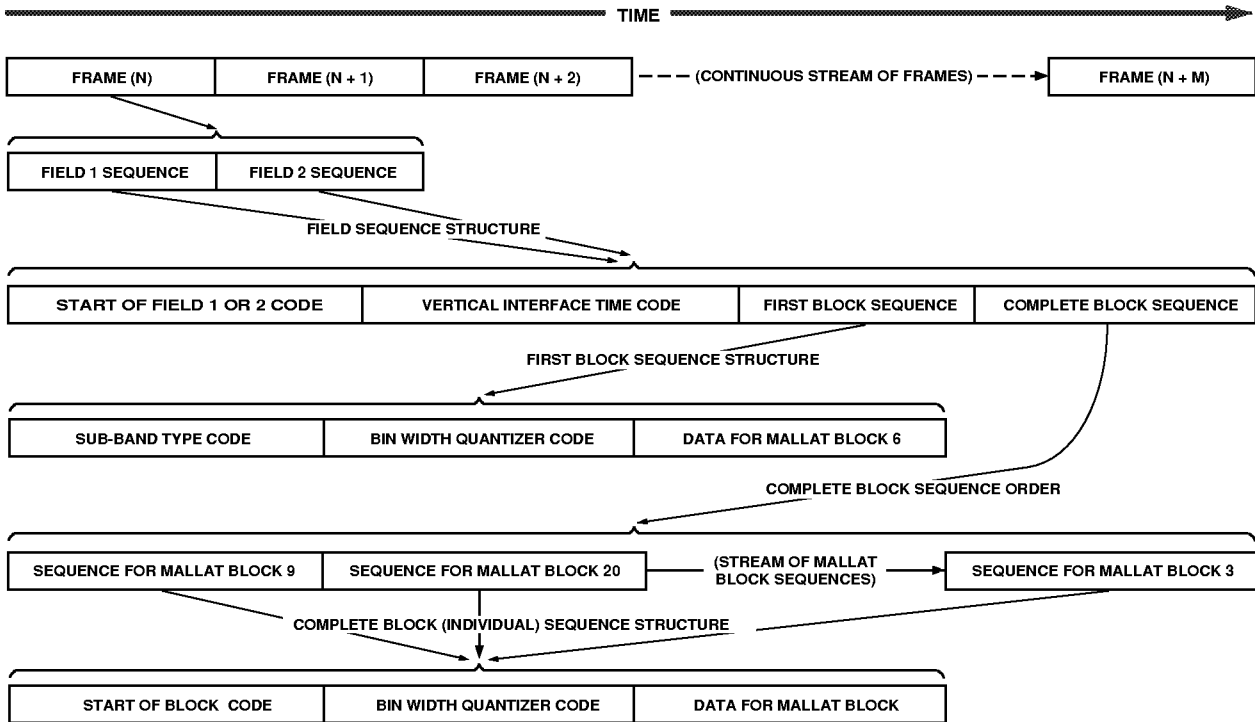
TIME

FRAME (N)
FRAME (N + 1)
FRAME (N + 2)
(CONTINUOUS STREAM OF FRAMES)
FRAME (N + M)

FIELD 1 SEQUENCE
FIELD 2 SEQUENCE

FIELD SEQUENCE STRUCTURE

START OF FIELD 1 OR 2 CODE
VERTICAL INTERFACE TIME CODE
FIRST BLOCK SEQUENCE
COMPLETE BLOCK SEQUENCE

FIRST BLOCK SEQUENCE STRUCTURE

SUB-BAND TYPE CODE
BIN WIDTH QUANTIZER CODE
DATA FOR MALLAT BLOCK 6

COMPLETE BLOCK SEQUENCE ORDER

SEQUENCE FOR MALLAT BLOCK 9
SEQUENCE FOR MALLAT BLOCK 20
(STREAM OF MALLAT BLOCK SEQUENCES)
SEQUENCE FOR MALLAT BLOCK 3

COMPLETE BLOCK (INDIVIDUAL) SEQUENCE STRUCTURE

START OF BLOCK CODE
BIN WIDTH QUANTIZER CODE
DATA FOR MALLAT BLOCK